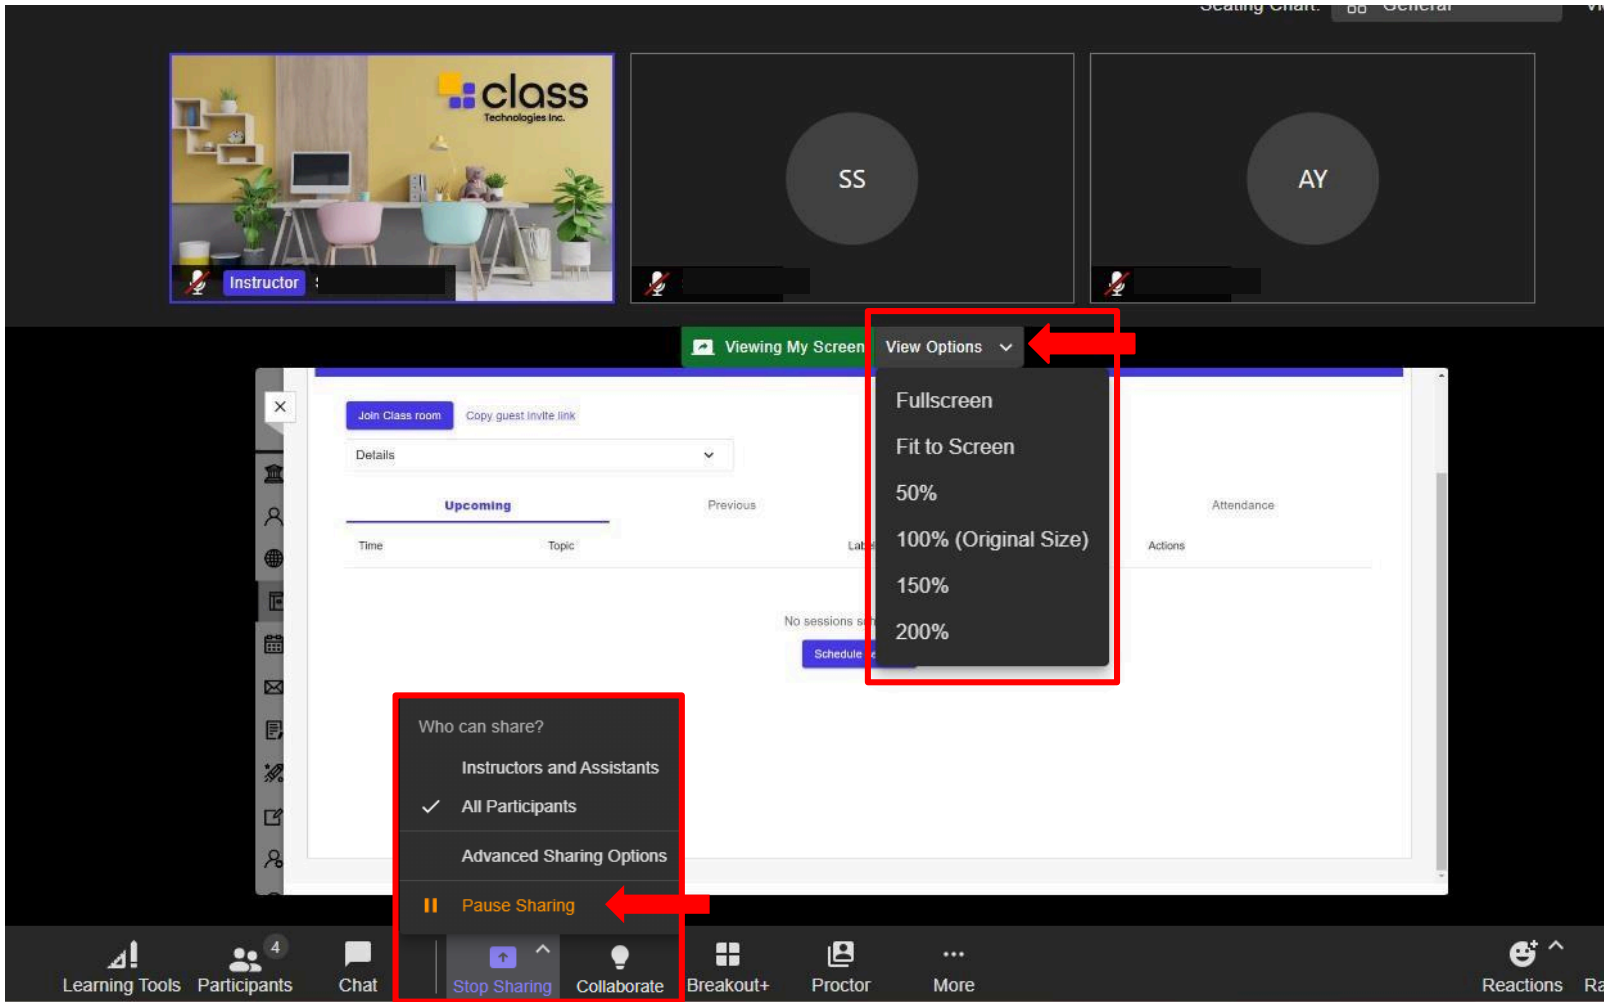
Seating Chart: General

class Technologies Inc.

Instructor

SS

AY

Viewing My Screen View Options

Fullscreen
Fit to Screen
50%
100% (Original Size)
150%
200%

Join Class room Copy guest invite link

Details

Upcoming Previous Attendance

Time Topic Lab Actions

No sessions s

Schedule

Who can share?
Instructors and Assistants
All Participants
Advanced Sharing Options
Pause Sharing

Learning Tools Participants 4 Chat Stop Sharing Collaborate Breakout+ Proctor More Reactions Ra